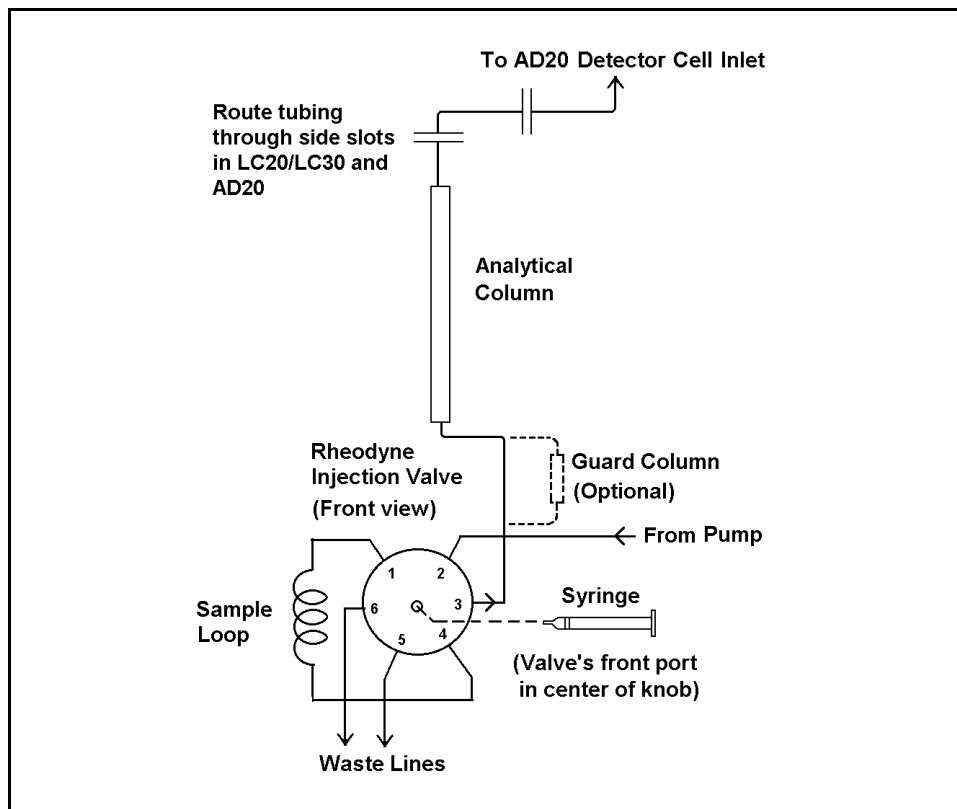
To AD20 Detector Cell Inlet

Route tubing through side slots in LC20/LC30 and AD20

Analytical Column

Rheodyne Injection Valve (Front view)

Guard Column (Optional)

From Pump

Sample Loop

1

2

3

4

5

6

Syringe

(Valve's front port in center of knob)

Waste Lines